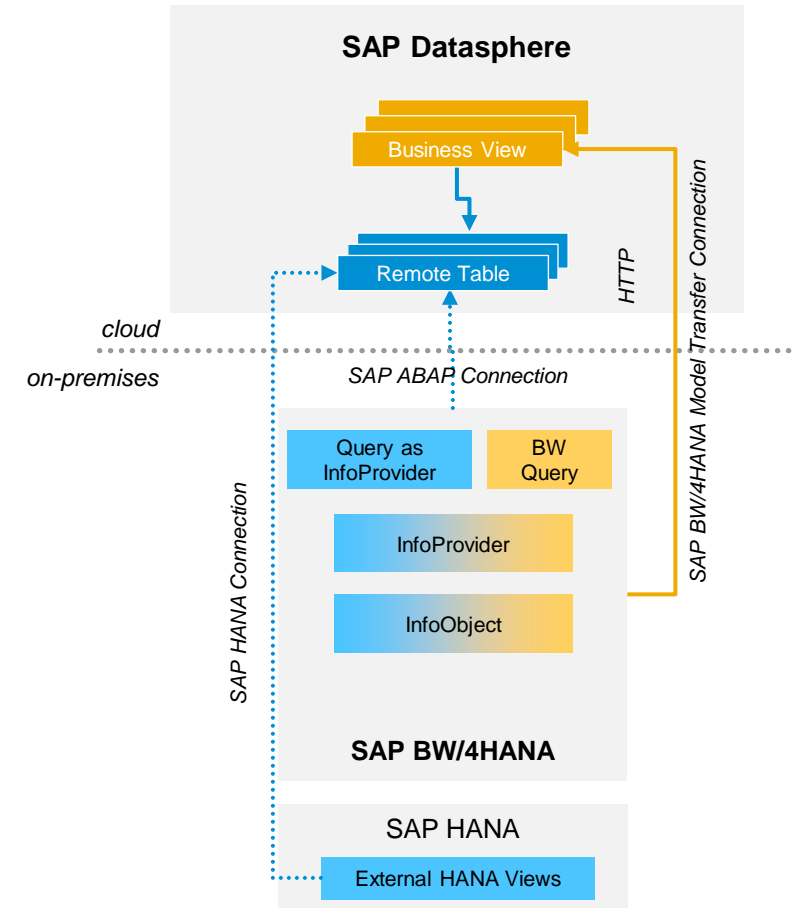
SAP Datasphere

Business View

Remote Table

HTTP

SAP BW/4HANA Model Transfer Connection

cloud

on-premises

SAP ABAP Connection

SAP HANA Connection

Query as InfoProvider

BW Query

InfoProvider

InfoObject

SAP BW/4HANA

SAP HANA

External HANA Views